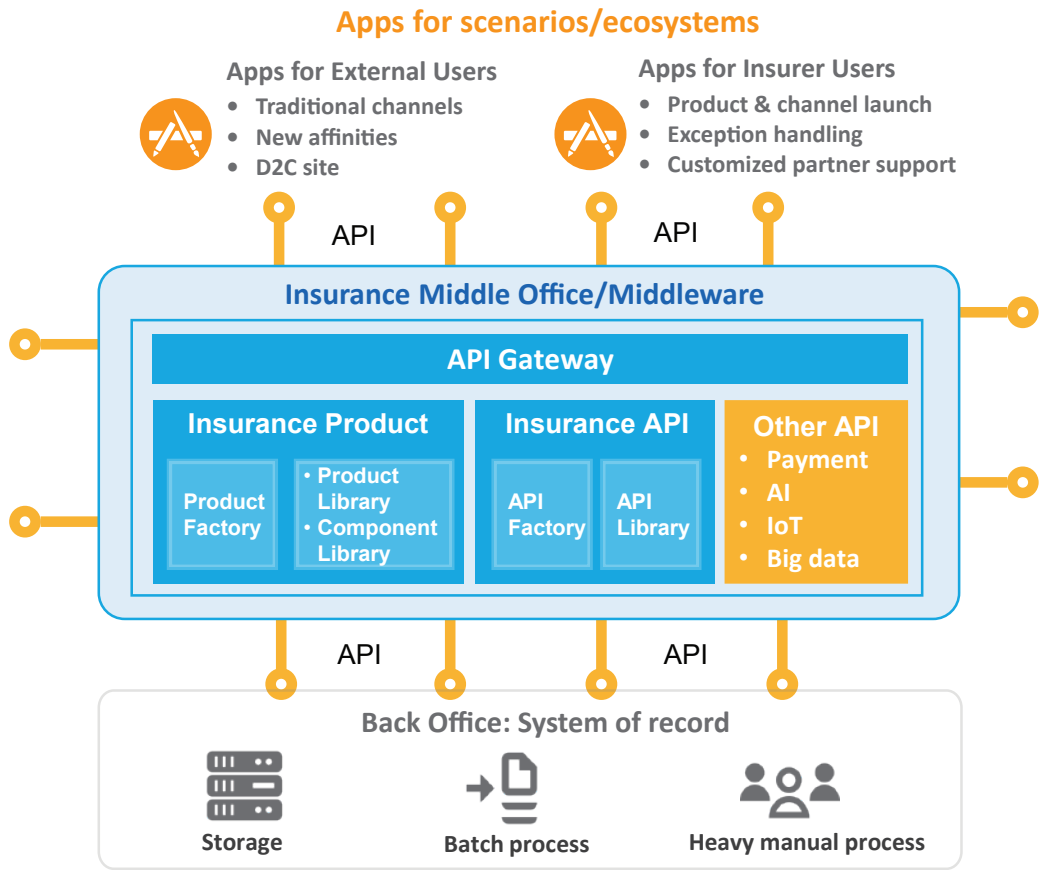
Apps for scenarios/ecosystems

Apps for External Users
- Traditional channels
- New affinities
- D2C site

Apps for Insurer Users
- Product & channel launch
- Exception handling
- Customized partner support

API

API

Insurance Middle Office/Middleware

API Gateway

Insurance Product

Product Factory

- Product Library
- Component Library

Insurance API

API Factory

API Library

Other API
- Payment
- AI
- IoT
- Big data

API

API

Back Office: System of record

Storage

Batch process

Heavy manual process